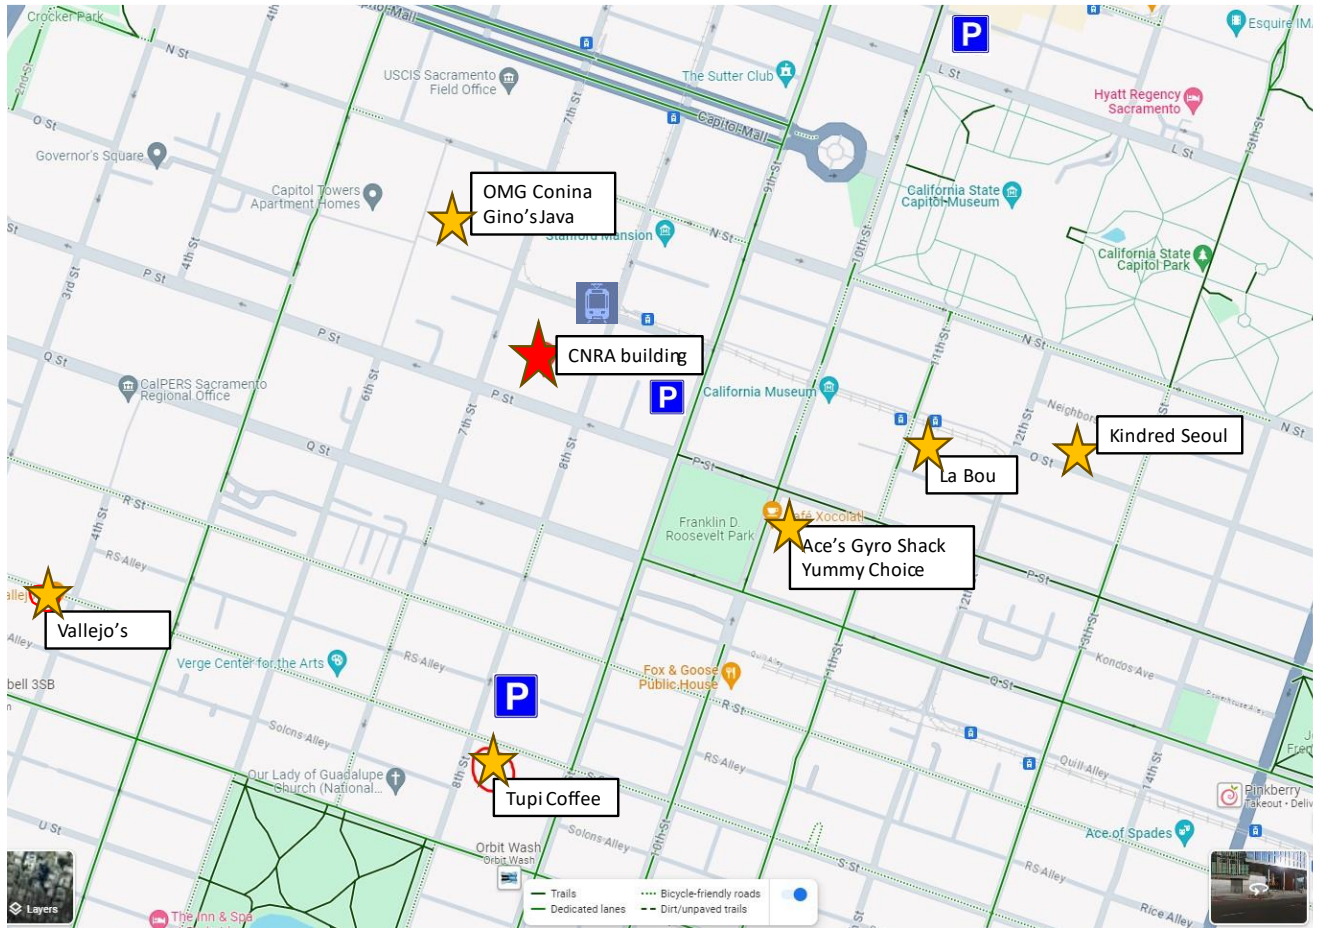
Crocker Park
N St
O St
Governor's Square
USCIS Sacramento Field Office
Capitol Mall
The Sutter Club
L St
Hyatt Regency Sacramento
Esquire IM
Capitol Towers Apartment Homes
OMG Conina
Gino's Java
Stanford Mansion
N St
California State Capitol Museum
California State Capitol Park
P St
CNRA building
California Museum
N St
Q St
CalPERS Sacramento Regional Office
P St
Neighbor
Kindred Seoul
N St
Q St
La Bou
O St
R St
Franklin D. Roosevelt Park
Café Xocolatl
Ace's Gyro Shack
Yummy Choice
RS Alley
Vallejo's
Verge Center for the Arts
RS Alley
P St
Kondos Ave
bell 3SB
Fox & Goose Public House
Q St
R St
Solons Alley
Our Lady of Guadalupe Church (National...
RS Alley
Quill Alley
Tupi Coffee
Pinkberry
Takeout · Deliv
U St
Orbit Wash
Ace of Spades
Solons Alley
S St
RS Alley
Layers
The Inn & Spa
Trails
Dedicated lanes
Bicycle-friendly roads
Dirt/unpaved trails
Rice Alley
3rd St
4th St
5th St
6th St
7th St
8th St
9th St
10th St
11th St
12th St
13th St
14th St
15th St
16th St